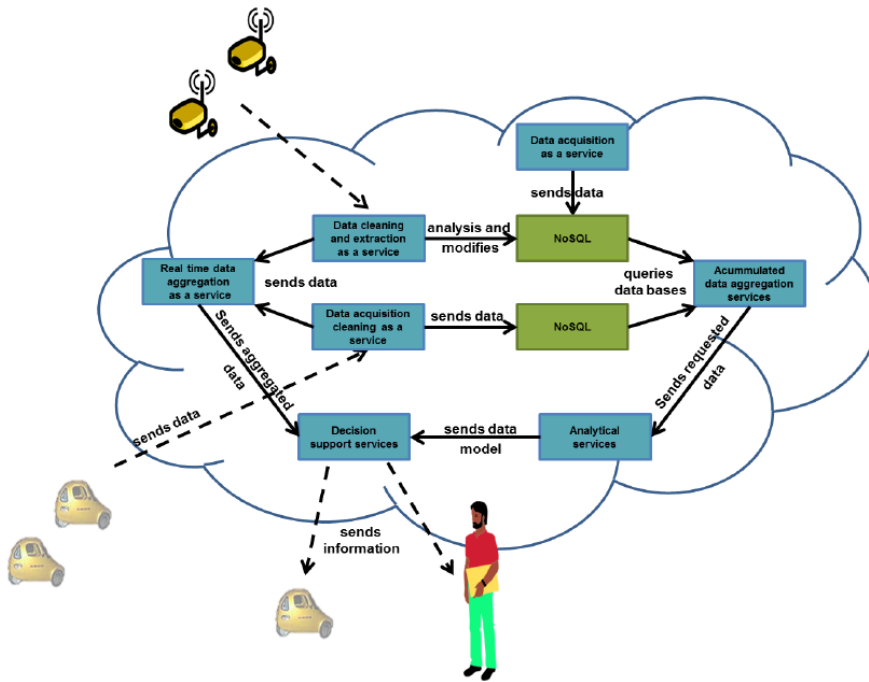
Data acquisition as a service

sends data

Data cleaning and extraction as a service

analysis and modifies

NoSQL

Real time data aggregation as a service

sends data

queries data bases

Acummulated data aggregation services

Data acquisition cleaning as a service

sends data

NoSQL

Sends aggregated data

Sends requested data

sends data

Decision support services

sends data model

Analytical services

sends information